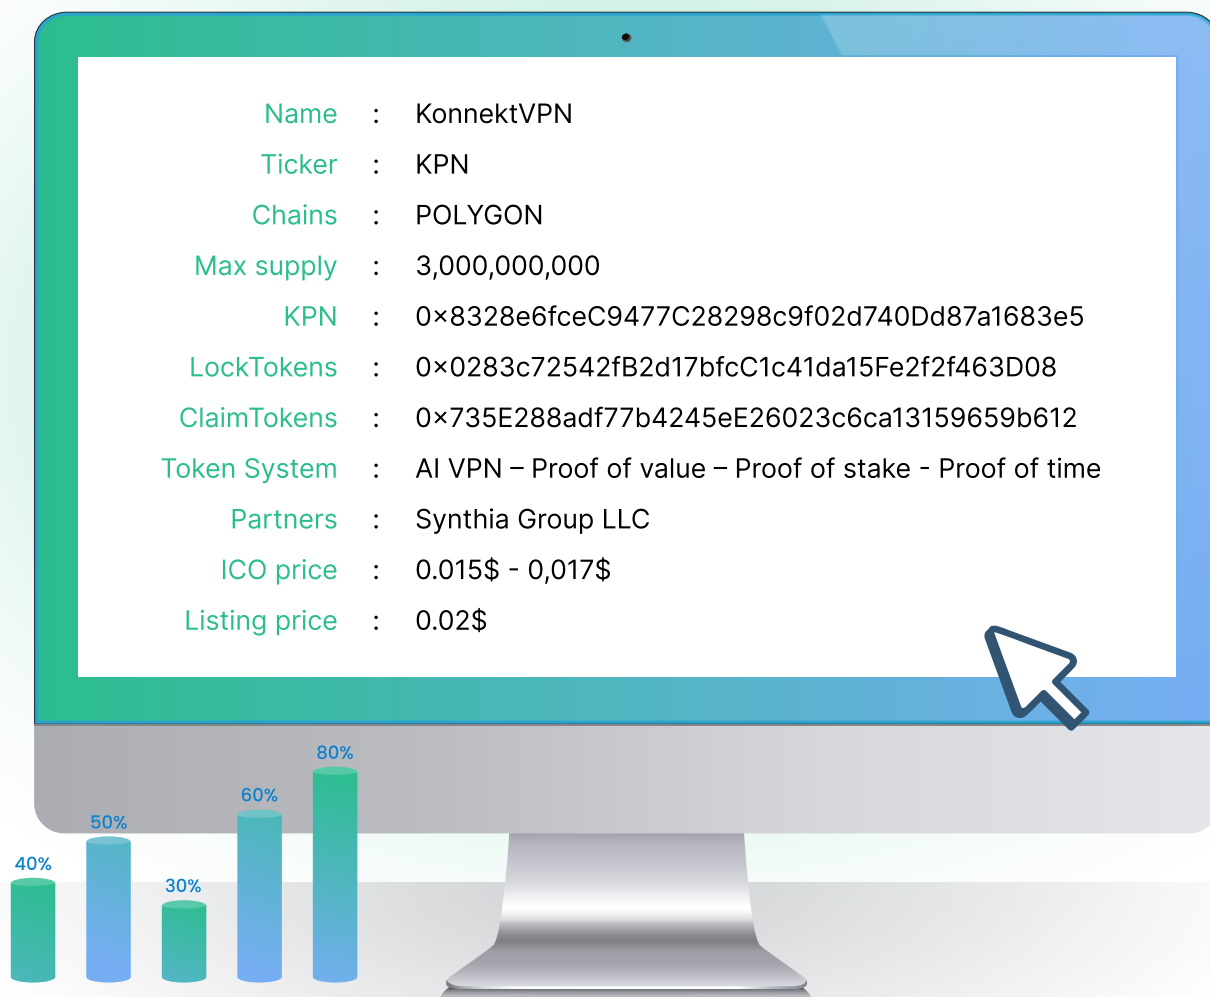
| | | |
|---|---|---|
| Name | : | KonnektVPN |
| Ticker | : | KPN |
| Chains | : | POLYGON |
| Max supply | : | 3,000,000,000 |
| KPN | : | 0×8328e6fceC9477C28298c9f02d740Dd87a1683e5 |
| LockTokens | : | 0×0283c72542fB2d17bfcC1c41da15Fe2f2f463D08 |
| ClaimTokens | : | 0×735E288adf77b4245eE26023c6ca13159659b612 |
| Token System | : | AI VPN – Proof of value – Proof of stake - Proof of time |
| Partners | : | Synthia Group LLC |
| ICO price | : | 0.015$ - 0,017$ |
| Listing price | : | 0.02$ |

40%
50%
30%
60%
80%